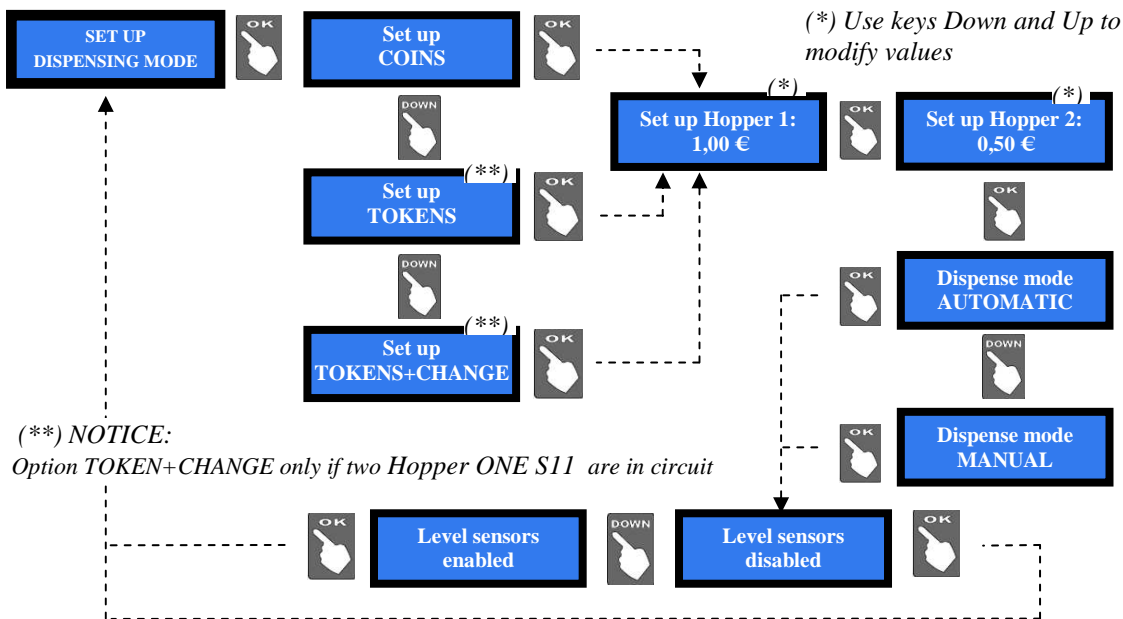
SET UP
DISPENSING MODE

OK

Set up
COINS

OK

(*) Use keys Down and Up to modify values

DOWN

(*)
Set up Hopper 1:
1,00 €

OK

(*)
Set up Hopper 2:
0,50 €

(**)
Set up
TOKENS

OK

OK

DOWN

OK

Dispense mode
AUTOMATIC

(**)
Set up
TOKENS+CHANGE

OK

DOWN

(**) NOTICE:
Option TOKEN+CHANGE only if two Hopper ONE S11 are in circuit

OK

Dispense mode
MANUAL

OK

Level sensors
enabled

DOWN

Level sensors
disabled

OK